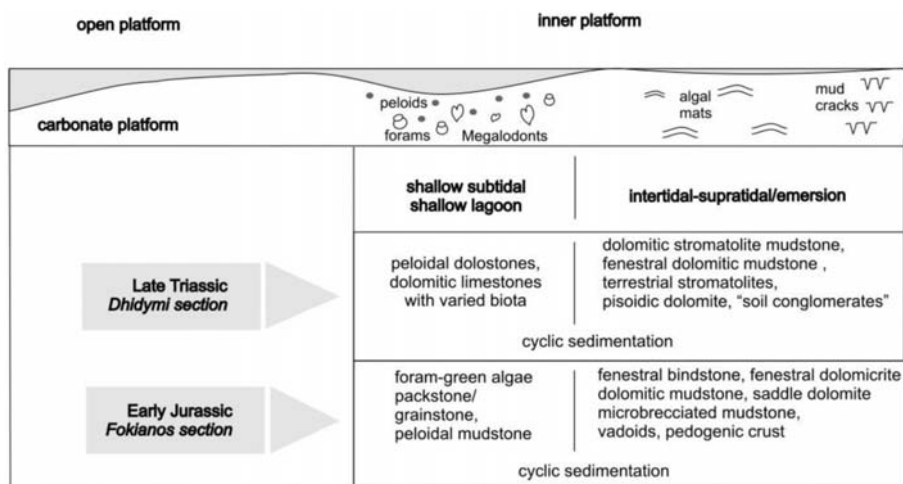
open platform

inner platform

carbonate platform

peloids

forams

Megalodonts

algal mats

mud cracks

shallow subtidal shallow lagoon

intertidal-supratidal/emersion

Late Triassic *Dhidymi section*

peloidal dolostones, dolomitic limestones with varied biota

dolomitic stromatolite mudstone, fenestral dolomitic mudstone , terrestrial stromatolites, pisoidic dolomite, “soil conglomerates”

cyclic sedimentation

Early Jurassic *Fokianos section*

foram-green algae packstone/ grainstone, peloidal mudstone

fenestral bindstone, fenestral dolomicrite dolomitic mudstone, saddle dolomite microbrecciated mudstone, vadoids, pedogenic crust

cyclic sedimentation